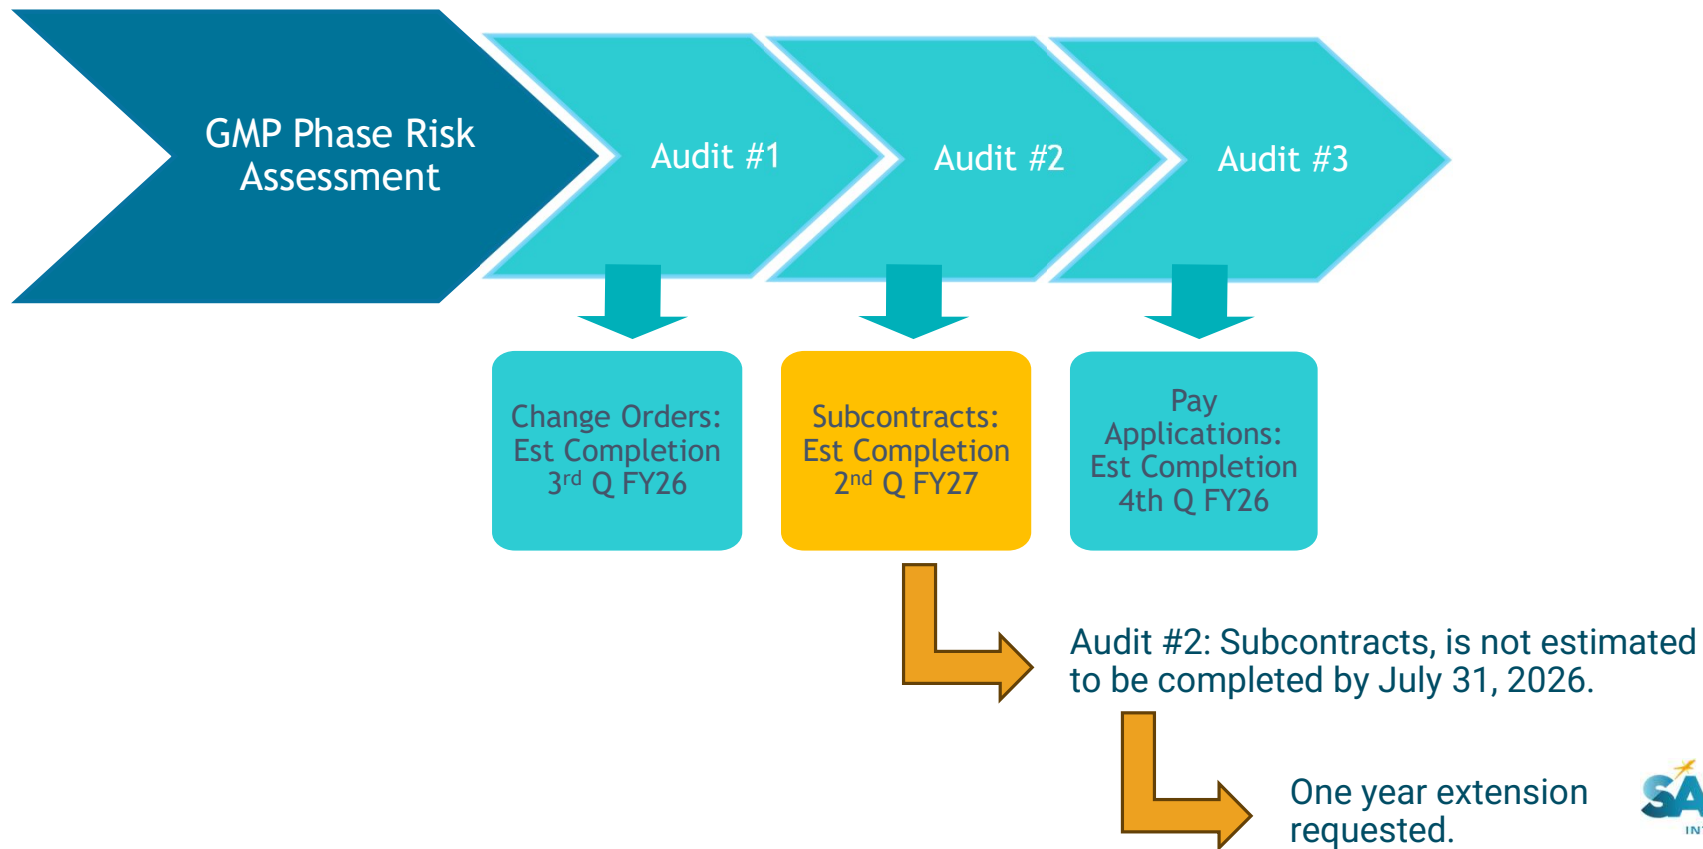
GMP Phase Risk Assessment

Audit #1

Audit #2

Audit #3

Change Orders: Est Completion 3$^{rd}$ Q FY26

Subcontracts: Est Completion 2$^{nd}$ Q FY27

Pay Applications: Est Completion 4th Q FY26

Audit #2: Subcontracts, is not estimated to be completed by July 31, 2026.

One year extension requested.

SA